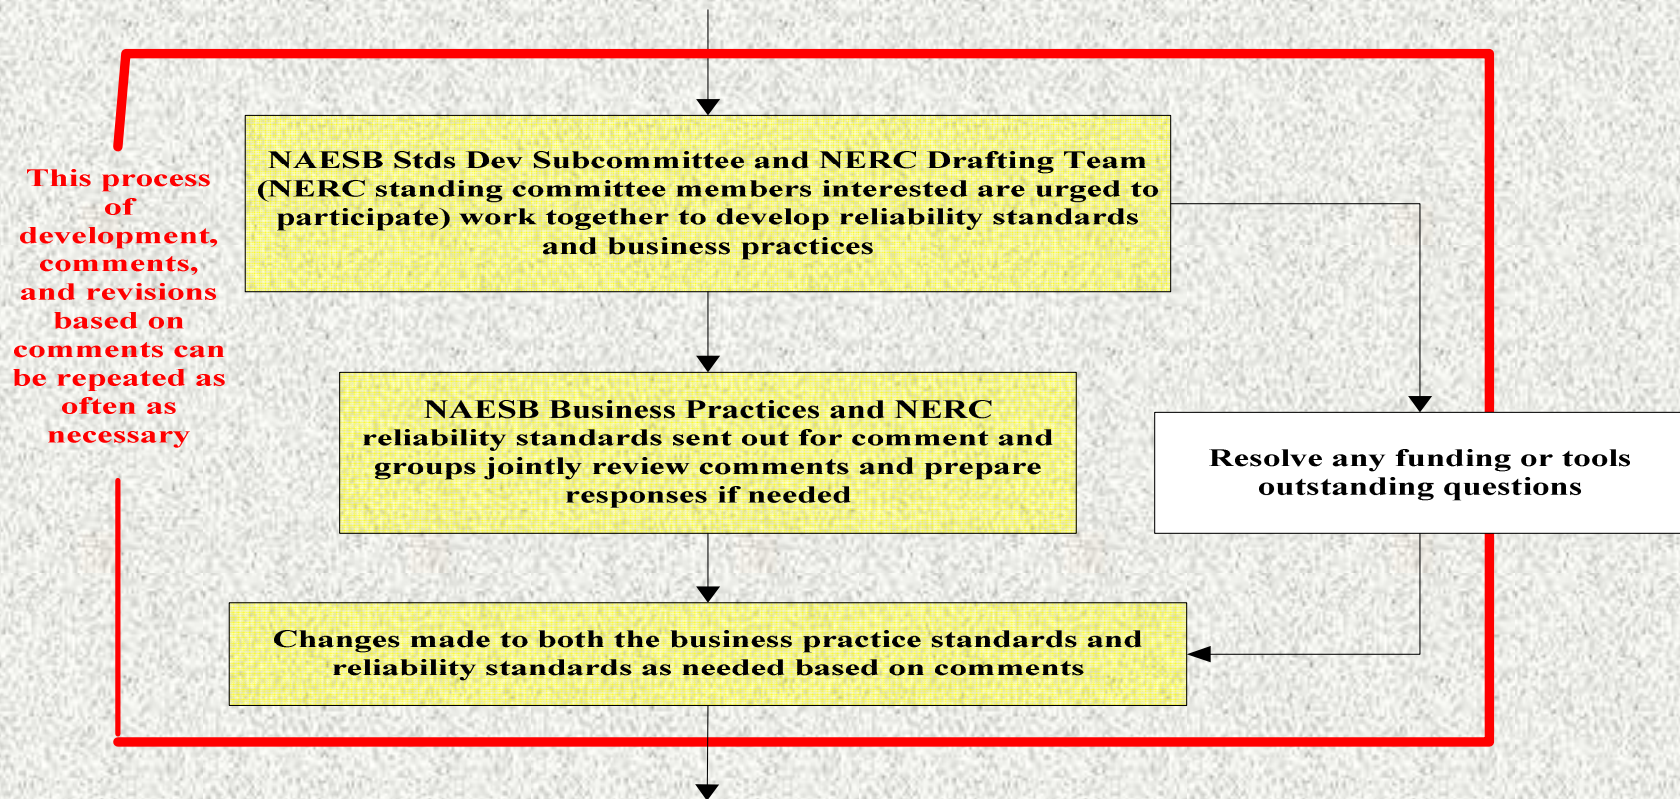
This process of development, comments, and revisions based on comments can be repeated as often as necessary

NAESB Stds Dev Subcommittee and NERC Drafting Team (NERC standing committee members interested are urged to participate) work together to develop reliability standards and business practices

NAESB Business Practices and NERC reliability standards sent out for comment and groups jointly review comments and prepare responses if needed

Resolve any funding or tools outstanding questions

Changes made to both the business practice standards and reliability standards as needed based on comments